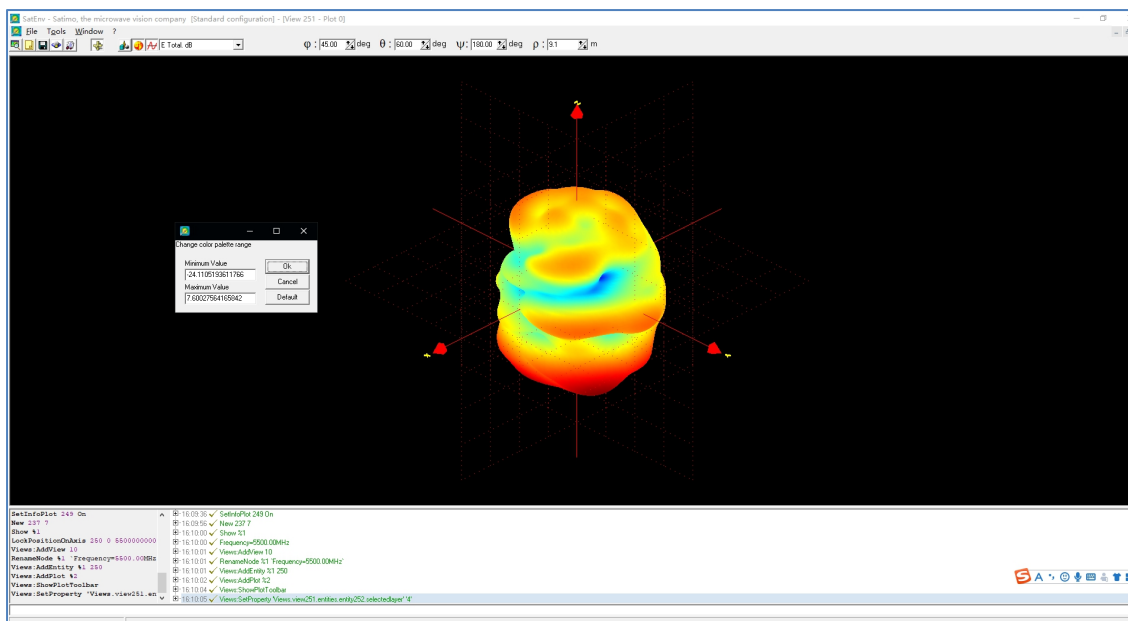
SatEnv - Satimo, the microwave vision company [Standard configuration] - [View 251 - Plot 0]

File Tools Window ?

E Total: dB

φ : 45.00 deg θ : 60.00 deg ψ: 180.00 deg ρ : 9.1 m

Change color palette range

Minimum Value
-24.1105193611766

Maximum Value
7.60027564165842

Ok
Cancel
Default

SetInfoPlot 249 On
New 237 7
Show %1
LockPositionOnAxis 250 0 5500000000
Views:AddView 10
RenameNode %1 'Frequency=5500.00MHz
Views:AddEntity %1 250
Views:AddPlot %2
Views:ShowPlotToolbar
Views:SetProperty 'Views.view251.en

16:09:36 SetInfoPlot 249 On
16:09:56 New 237 7
16:10:00 Show %1
16:10:00 Frequency=5500.00MHz
16:10:01 Views:AddView 10
16:10:01 RenameNode %1 'Frequency=5500.00MHz'
16:10:01 Views:AddEntity %1 250
16:10:02 Views:AddPlot %2
16:10:04 Views:ShowPlotToolbar
16:10:05 Views:SetProperty 'Views.view251.entities.entity252.selectedlayer' '4'